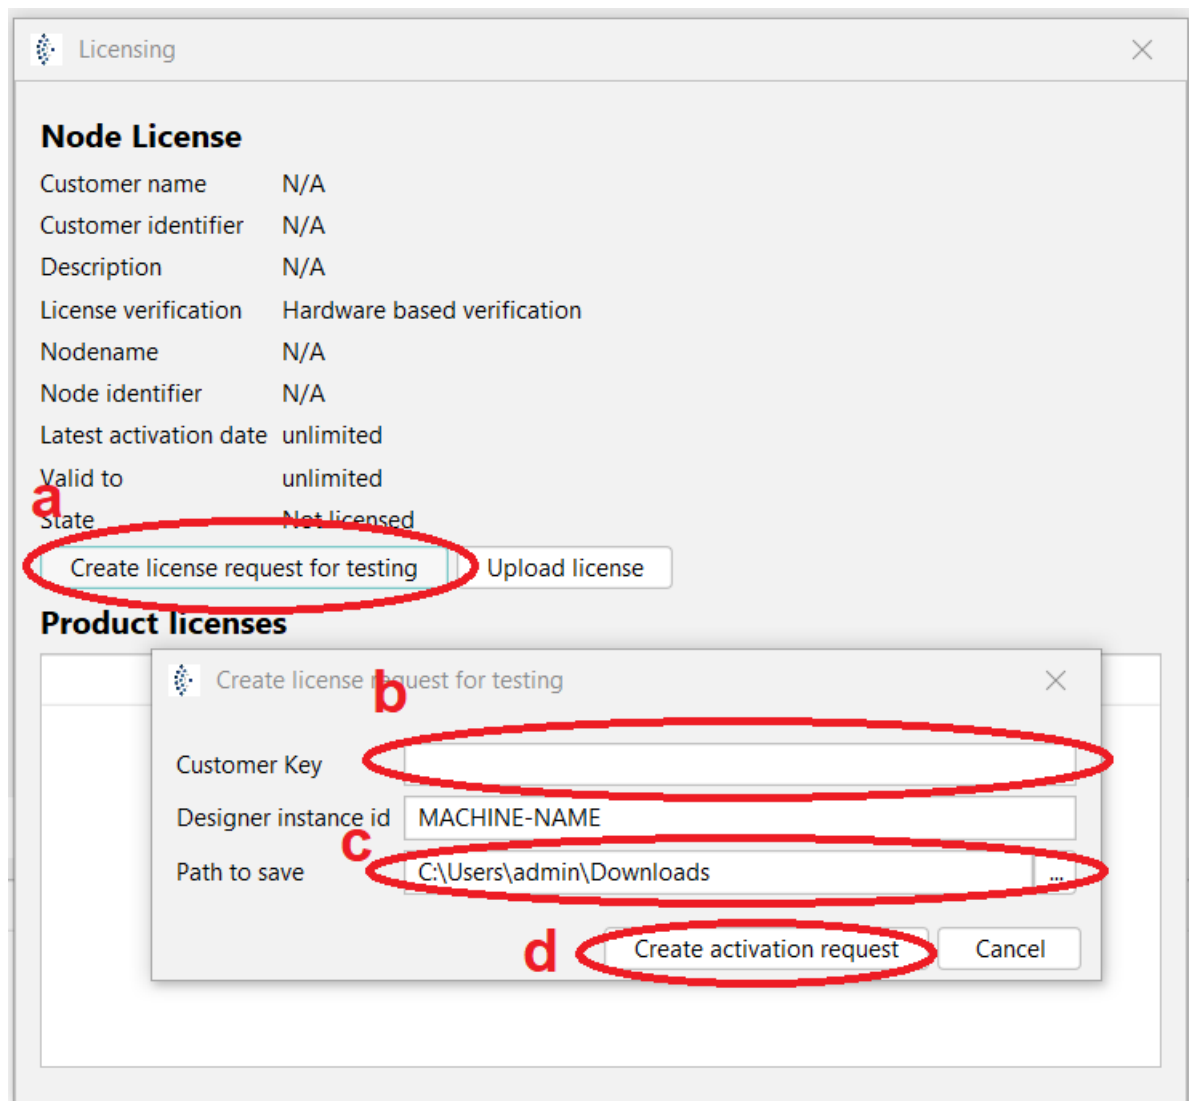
Licensing

Node License

| | |
|---|---|
| Customer name | N/A |
| Customer identifier | N/A |
| Description | N/A |
| License verification | Hardware based verification |
| Nodename | N/A |
| Node identifier | N/A |
| Latest activation date | unlimited |
| Valid to | unlimited |
| State | Not licensed |

a

Create license request for testing

Upload license

Product licenses

Create license request for testing

b

Customer Key

Designer instance id MACHINE-NAME

c

Path to save C:\Users\admin\Downloads ...

d

Create activation request

Cancel